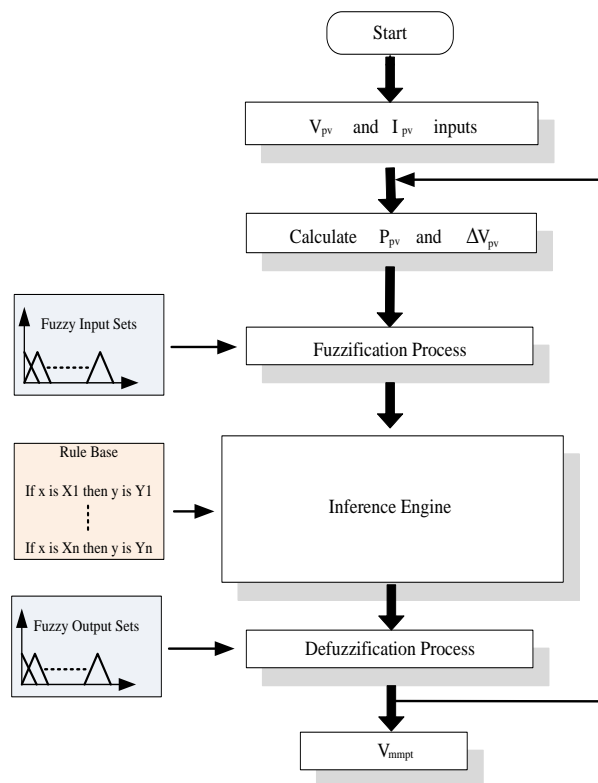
Start

$V_{pv}$ and $I_{pv}$ inputs

Calculate $P_{pv}$ and $\Delta V_{pv}$

Fuzzy Input Sets

Fuzzification Process

Rule Base

If x is X1 then y is Y1

If x is Xn then y is Yn

Inference Engine

Fuzzy Output Sets

Defuzzification Process

$V_{mmpt}$